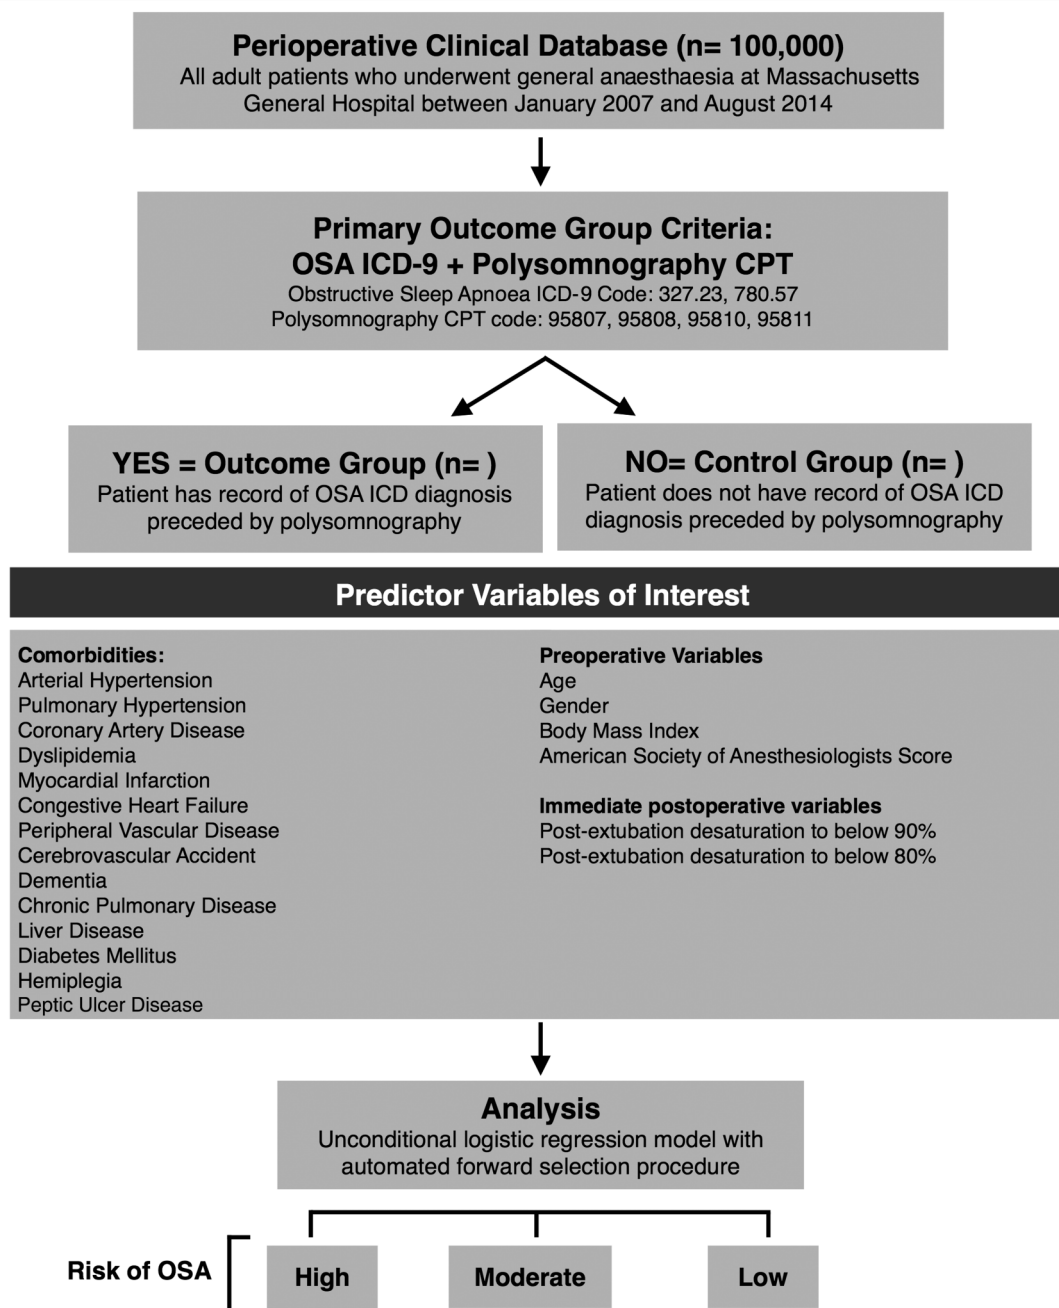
Perioperative Clinical Database (n= 100,000)
All adult patients who underwent general anaesthaesia at Massachusetts General Hospital between January 2007 and August 2014

Primary Outcome Group Criteria:
OSA ICD-9 + Polysomnography CPT
Obstructive Sleep Apnoea ICD-9 Code: 327.23, 780.57
Polysomnography CPT code: 95807, 95808, 95810, 95811

YES = Outcome Group (n= )
Patient has record of OSA ICD diagnosis preceded by polysomnography

NO= Control Group (n= )
Patient does not have record of OSA ICD diagnosis preceded by polysomnography

Predictor Variables of Interest

Comorbidities:
Arterial Hypertension
Pulmonary Hypertension
Coronary Artery Disease
Dyslipidemia
Myocardial Infarction
Congestive Heart Failure
Peripheral Vascular Disease
Cerebrovascular Accident
Dementia
Chronic Pulmonary Disease
Liver Disease
Diabetes Mellitus
Hemiplegia
Peptic Ulcer Disease

Preoperative Variables
Age
Gender
Body Mass Index
American Society of Anesthesiologists Score

Immediate postoperative variables
Post-extubation desaturation to below 90%
Post-extubation desaturation to below 80%

Analysis
Unconditional logistic regression model with automated forward selection procedure

Risk of OSA
High
Moderate
Low